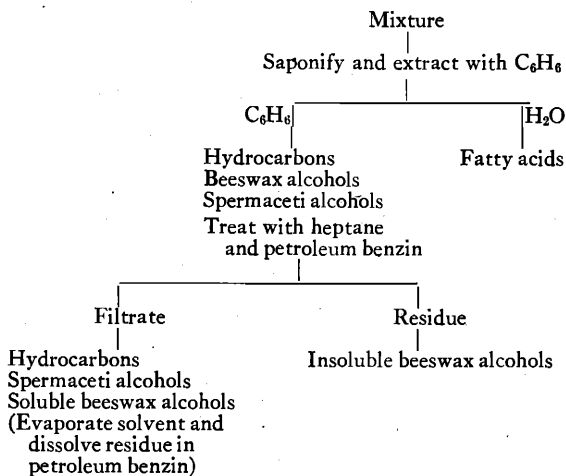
Mixture

Saponify and extract with $C_6H_6$

$C_6H_6$

Hydrocarbons
Beeswax alcohols
Spermaceti alcohols

Treat with heptane and petroleum benzin

$H_2O$

Fatty acids

Filtrate

Hydrocarbons
Spermaceti alcohols
Soluble beeswax alcohols
(Evaporate solvent and dissolve residue in petroleum benzin)

Residue

Insoluble beeswax alcohols